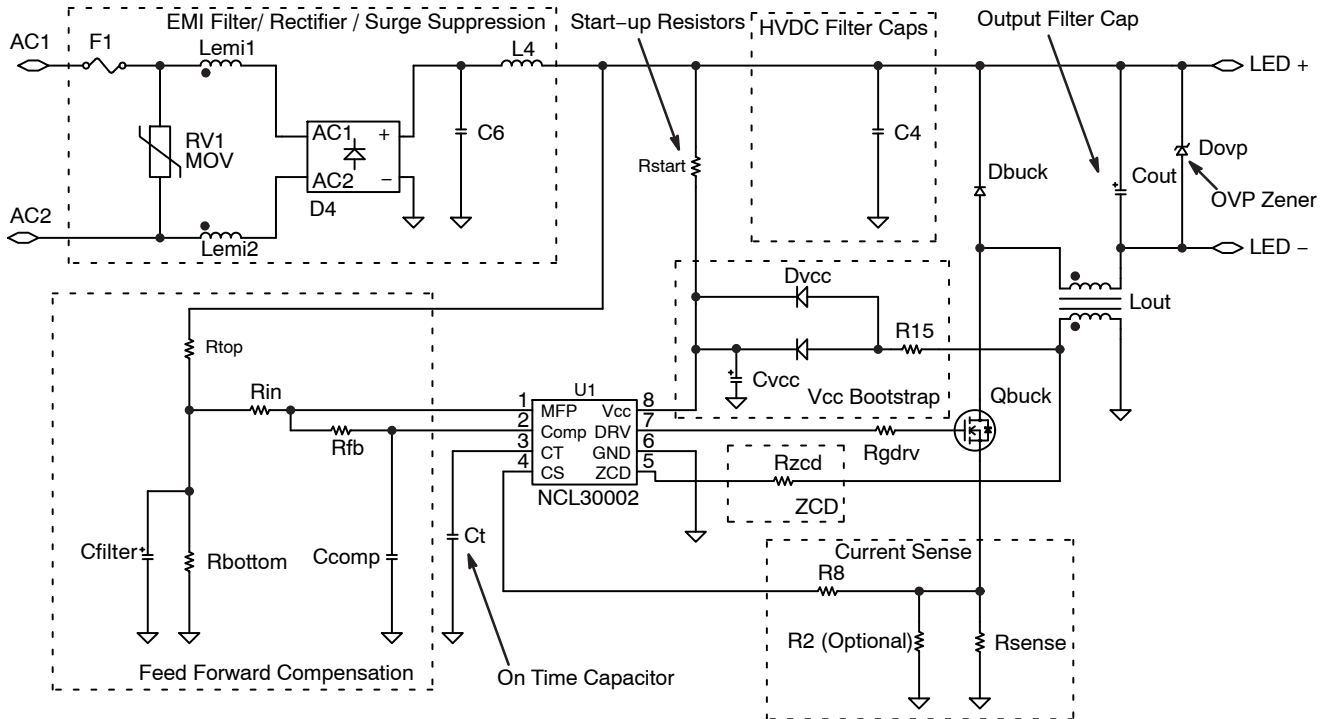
EMI Filter/ Rectifier / Surge Suppression

Start−up Resistors

HVDC Filter Caps

Output Filter Cap

AC1

F1

Lemi1

L4

LED +

RV1 MOV

AC1

AC2

D4

C6

Rstart

C4

Dbuck

Cout

Dovp

OVP Zener

AC2

Lemi2

LED –

Dvcc

Lout

Rtop

R15

Cvcc

Vcc Bootstrap

Qbuck

Rin

U1

1 MFP

2 Comp

3 CT

4 CS

Vcc 8

DRV 7

GND 6

ZCD 5

NCL30002

Rfb

Rzcd

Rgdrv

ZCD

Cfilter

Rbottom

Ccomp

Ct

Current Sense

R8

R2 (Optional)

Rsense

Feed Forward Compensation

On Time Capacitor